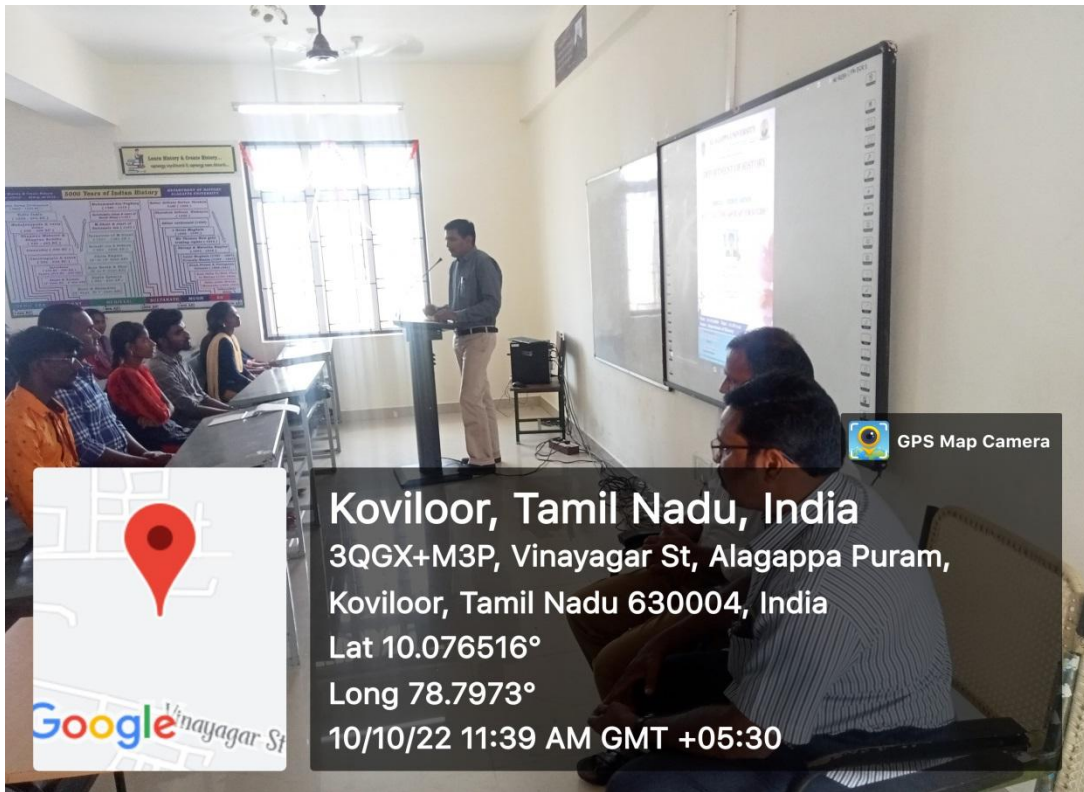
5000 Years of Indian History

DEPARTMENT OF HISTORY

GPS Map Camera

Koviloor, Tamil Nadu, India
3QGX+M3P, Vinayagar St, Alagappa Puram, Koviloor, Tamil Nadu 630004, India
Lat 10.076516°
Long 78.7973°
10/10/22 11:39 AM GMT +05:30

Google

Vinayagar St